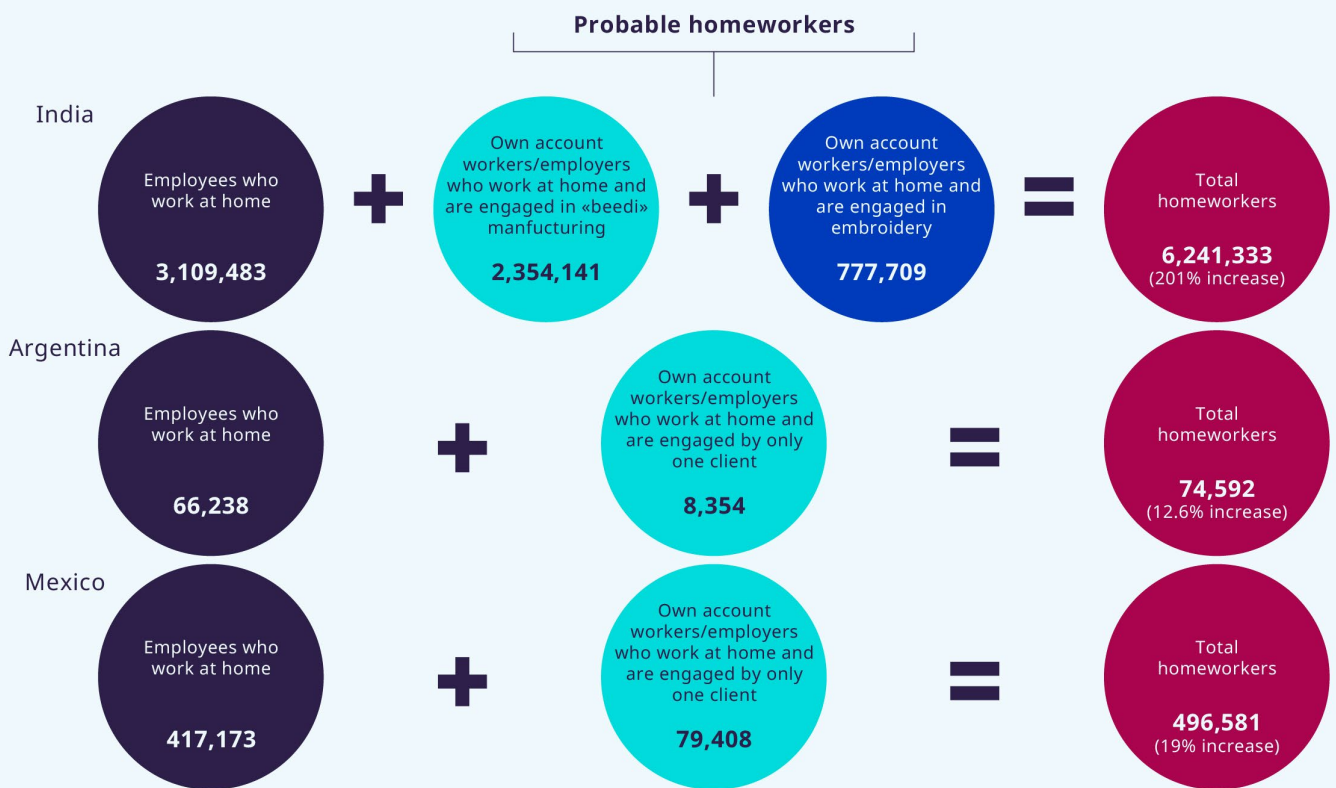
Probable homeworkers

India

Employees who work at home

3,109,483

+

Own account workers/employers who work at home and are engaged in «beedi» manfucturing

2,354,141

+

Own account workers/employers who work at home and are engaged in embroidery

777,709

=

Total homeworkers

6,241,333
(201% increase)

Argentina

Employees who work at home

66,238

+

Own account workers/employers who work at home and are engaged by only one client

8,354

=

Total homeworkers

74,592
(12.6% increase)

Mexico

Employees who work at home

417,173

+

Own account workers/employers who work at home and are engaged by only one client

79,408

=

Total homeworkers

496,581
(19% increase)